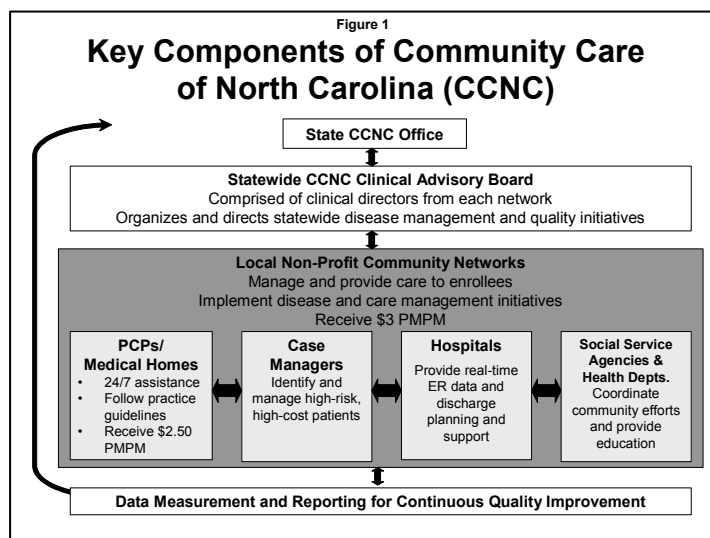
Figure 1

Key Components of Community Care of North Carolina (CCNC)

State CCNC Office

Statewide CCNC Clinical Advisory Board
Comprised of clinical directors from each network
Organizes and directs statewide disease management and quality initiatives

Local Non-Profit Community Networks
Manage and provide care to enrollees
Implement disease and care management initiatives
Receive $3 PMPM

PCPs/ Medical Homes
- 24/7 assistance
- Follow practice guidelines
- Receive $2.50 PMPM

Case Managers
Identify and manage high-risk, high-cost patients

Hospitals
Provide real-time ER data and discharge planning and support

Social Service Agencies & Health Depts.
Coordinate community efforts and provide education

Data Measurement and Reporting for Continuous Quality Improvement